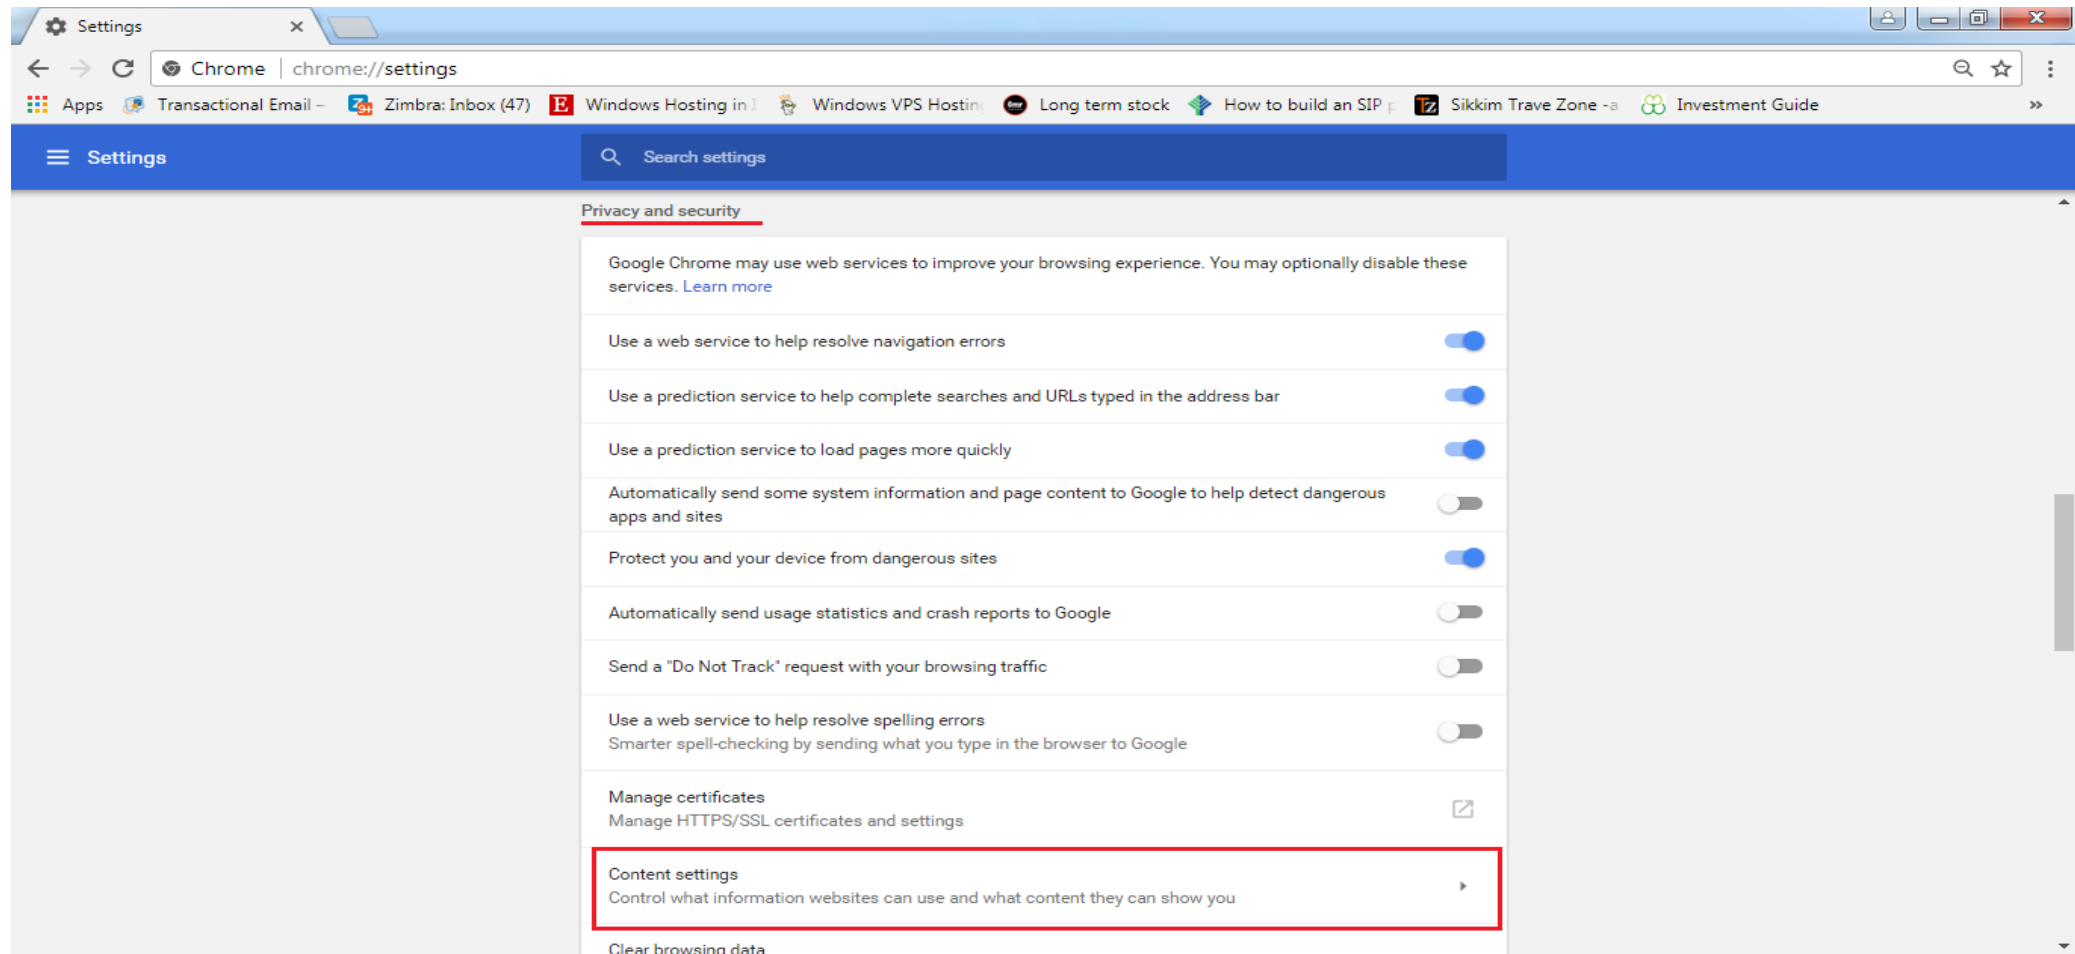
Settings ×

Chrome | chrome://settings

Apps Transactional Email – Zimbra: Inbox (47) Windows Hosting in Windows VPS Hostin Long term stock How to build an SIP Sikkim Trave Zone -a Investment Guide »

Settings

Search settings

Privacy and security

Google Chrome may use web services to improve your browsing experience. You may optionally disable these services. Learn more

Use a web service to help resolve navigation errors

Use a prediction service to help complete searches and URLs typed in the address bar

Use a prediction service to load pages more quickly

Automatically send some system information and page content to Google to help detect dangerous apps and sites

Protect you and your device from dangerous sites

Automatically send usage statistics and crash reports to Google

Send a "Do Not Track" request with your browsing traffic

Use a web service to help resolve spelling errors
Smarter spell-checking by sending what you type in the browser to Google

Manage certificates
Manage HTTPS/SSL certificates and settings

Content settings
Control what information websites can use and what content they can show you

Clear browsing data